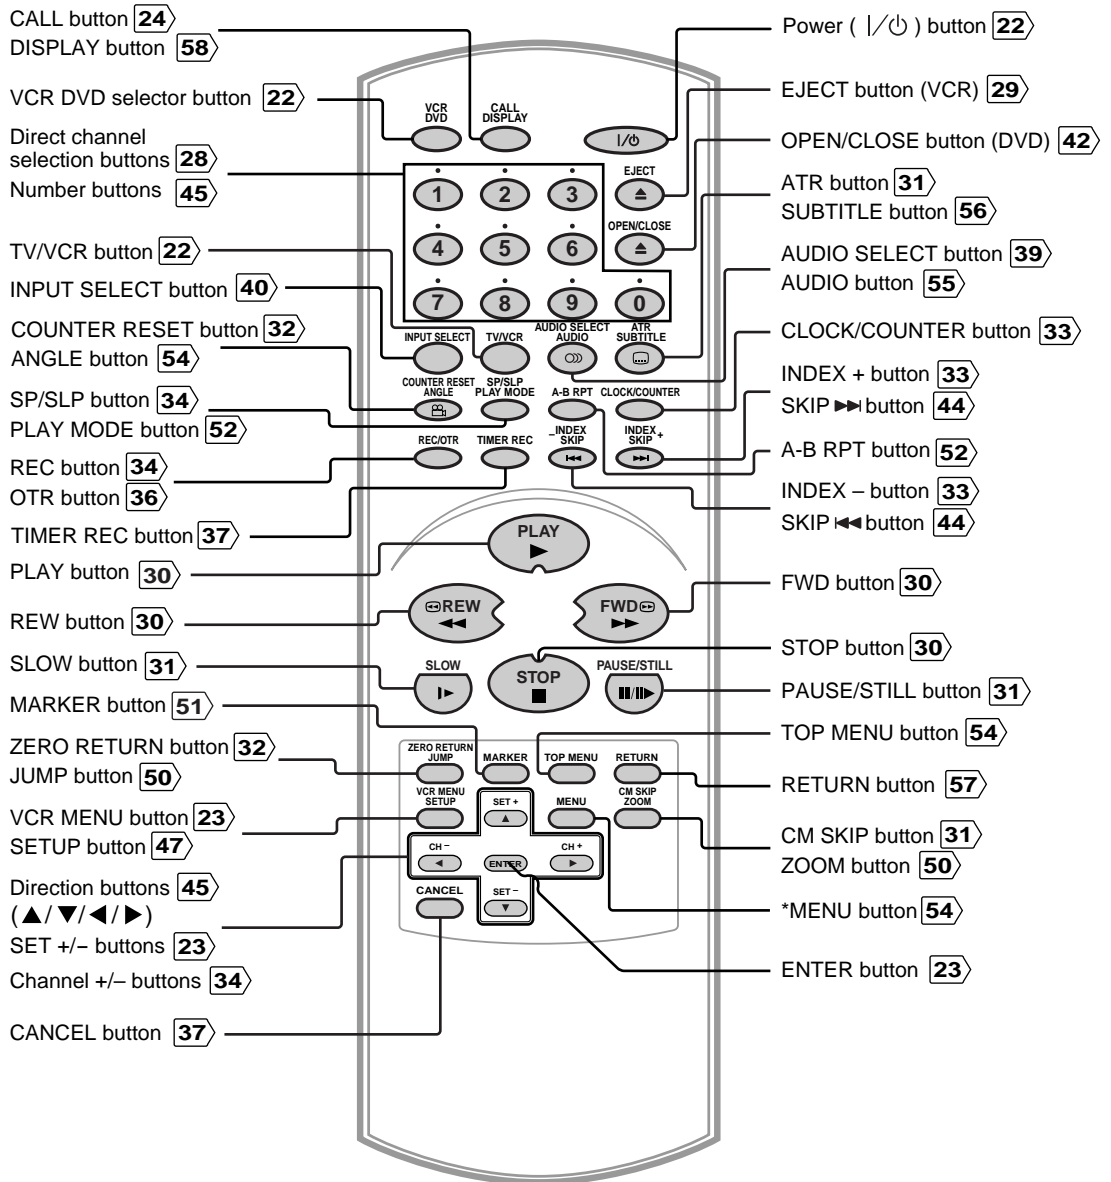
CALL button 24
DISPLAY button 58
VCR DVD selector button 22
Direct channel selection buttons 28
Number buttons 45
TV/VCR button 22
INPUT SELECT button 40
COUNTER RESET button 32
ANGLE button 54
SP/SLP button 34
PLAY MODE button 52
REC button 34
OTR button 36
TIMER REC button 37
PLAY button 30
REW button 30
SLOW button 31
MARKER button 51
ZERO RETURN button 32
JUMP button 50
VCR MENU button 23
SETUP button 47
Direction buttons 45
(▲/▼/◀/▶)
SET +/− buttons 23
Channel +/– buttons 34
CANCEL button 37

Power ( |/⏻ ) button 22
EJECT button (VCR) 29
OPEN/CLOSE button (DVD) 42
ATR button 31
SUBTITLE button 56
AUDIO SELECT button 39
AUDIO button 55
CLOCK/COUNTER button 33
INDEX + button 33
SKIP ▶▶| button 44
A-B RPT button 52
INDEX – button 33
SKIP |◀◀ button 44
FWD button 30
STOP button 30
PAUSE/STILL button 31
TOP MENU button 54
RETURN button 57
CM SKIP button 31
ZOOM button 50
*MENU button 54
ENTER button 23

VCR DVD
CALL DISPLAY
I/⏻
EJECT
OPEN/CLOSE
1 2 3 4 5 6 7 8 9 0
INPUT SELECT
TV/VCR
AUDIO SELECT AUDIO
ATR SUBTITLE
COUNTER RESET ANGLE
SP/SLP PLAY MODE
A-B RPT
CLOCK/COUNTER
REC/OTR
TIMER REC
– INDEX SKIP
INDEX SKIP +
PLAY
REW
FWD
SLOW
STOP
PAUSE/STILL
ZERO RETURN JUMP
MARKER
TOP MENU
RETURN
VCR MENU SETUP
SET +
MENU
CM SKIP ZOOM
CH –
ENTER
CH +
CANCEL
SET –